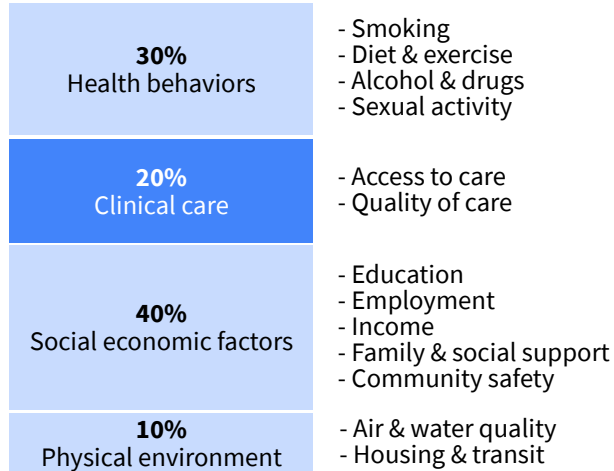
30%
Health behaviors

- Smoking
- Diet & exercise
- Alcohol & drugs
- Sexual activity

20%
Clinical care

- Access to care
- Quality of care

40%
Social economic factors

- Education
- Employment
- Income
- Family & social support
- Community safety

10%
Physical environment

- Air & water quality
- Housing & transit